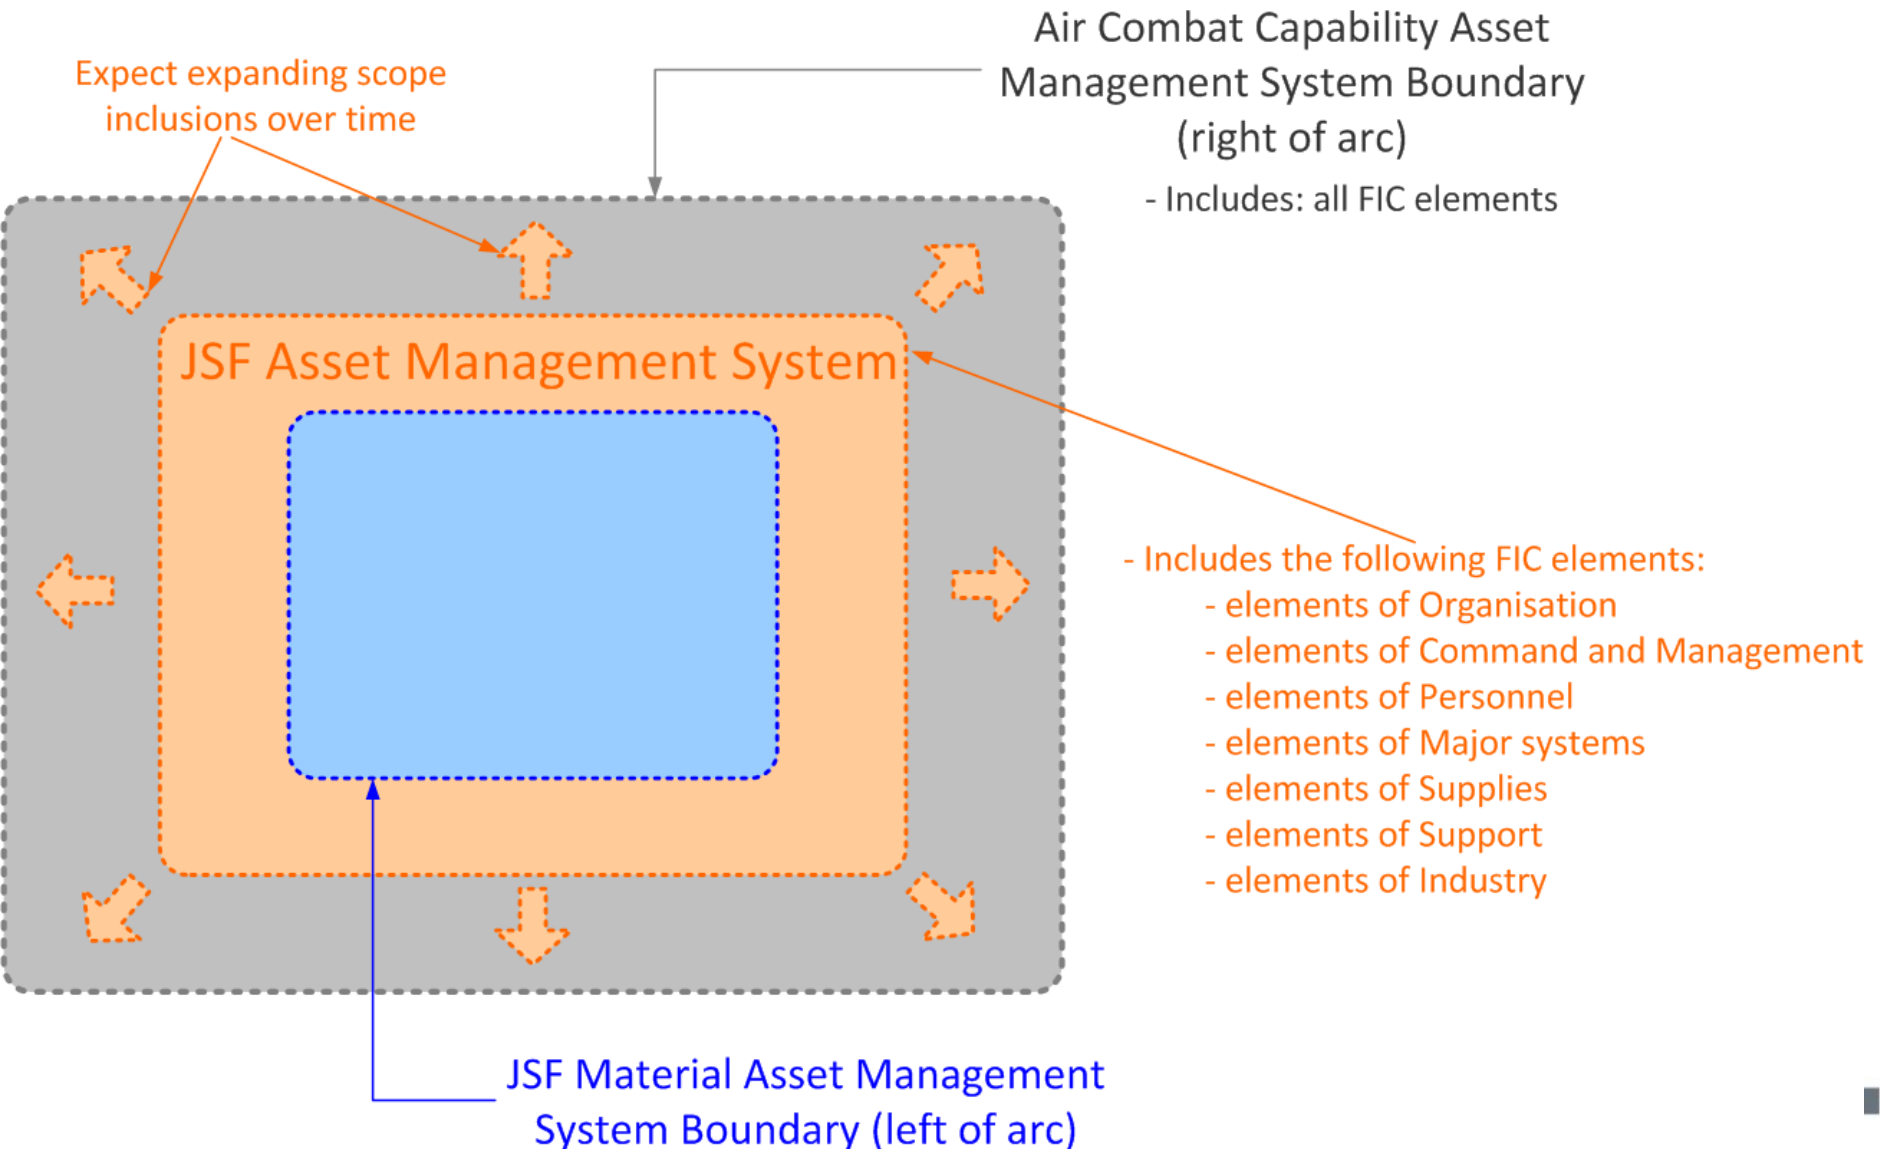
Expect expanding scope inclusions over time

Air Combat Capability Asset Management System Boundary (right of arc)

- Includes: all FIC elements

JSF Asset Management System

- Includes the following FIC elements:
- elements of Organisation
- elements of Command and Management
- elements of Personnel
- elements of Major systems
- elements of Supplies
- elements of Support
- elements of Industry

JSF Material Asset Management System Boundary (left of arc)